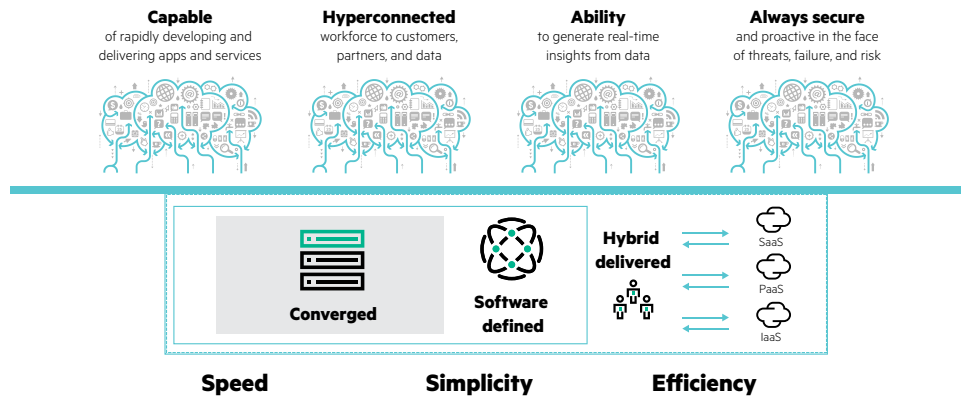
**Capable**
of rapidly developing and delivering apps and services

**Hyperconnected**
workforce to customers, partners, and data

**Ability**
to generate real-time insights from data

**Always secure**
and proactive in the face of threats, failure, and risk

Converged

Software defined

Hybrid delivered

SaaS

PaaS

IaaS

Speed

Simplicity

Efficiency